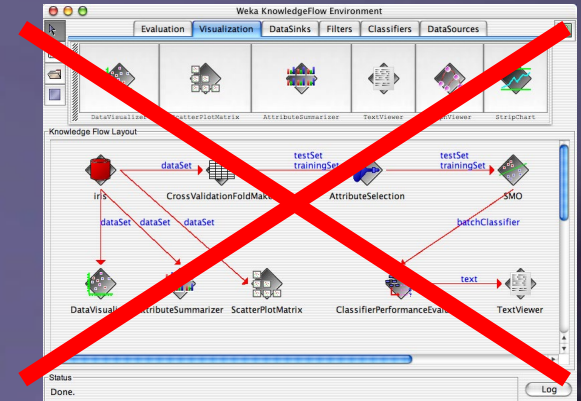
Weka KnowledgeFlow Environment

Evaluation | Visualization | DataSinks | Filters | Classifiers | DataSources

DataVisualizer
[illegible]tterPlotMatrix
AttributeSummarizer
TextViewer
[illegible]Viewer
StripChart

Knowledge Flow Layout

dataSet
testSet
trainingSet
testSet
trainingSet
iris
CrossValidationFoldMake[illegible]
AttributeSelection
SMO
dataSet
dataSet
dataSet
batchClassifier
text
DataVisuali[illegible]
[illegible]ttributeSummarizer
ScatterPlotMatrix
ClassifierPerformanceEva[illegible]
TextViewer

Status
Done.
Log